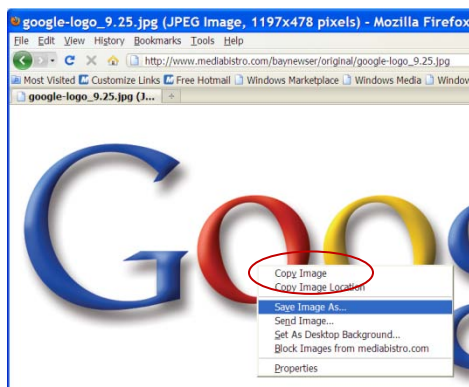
google-logo_9.25.jpg (JPEG Image, 1197x478 pixels) - Mozilla Firefox

File Edit View History Bookmarks Tools Help

http://www.mediabistro.com/baynewser/original/google-logo_9.25.jpg

Most Visited Customize Links Free Hotmail Windows Marketplace Windows Media Window

google-logo_9.25.jpg (J...

Goog

Copy Image
Copy Image Location
Save Image As...
Send Image...
Set As Desktop Background...
Block Images from mediabistro.com
Properties